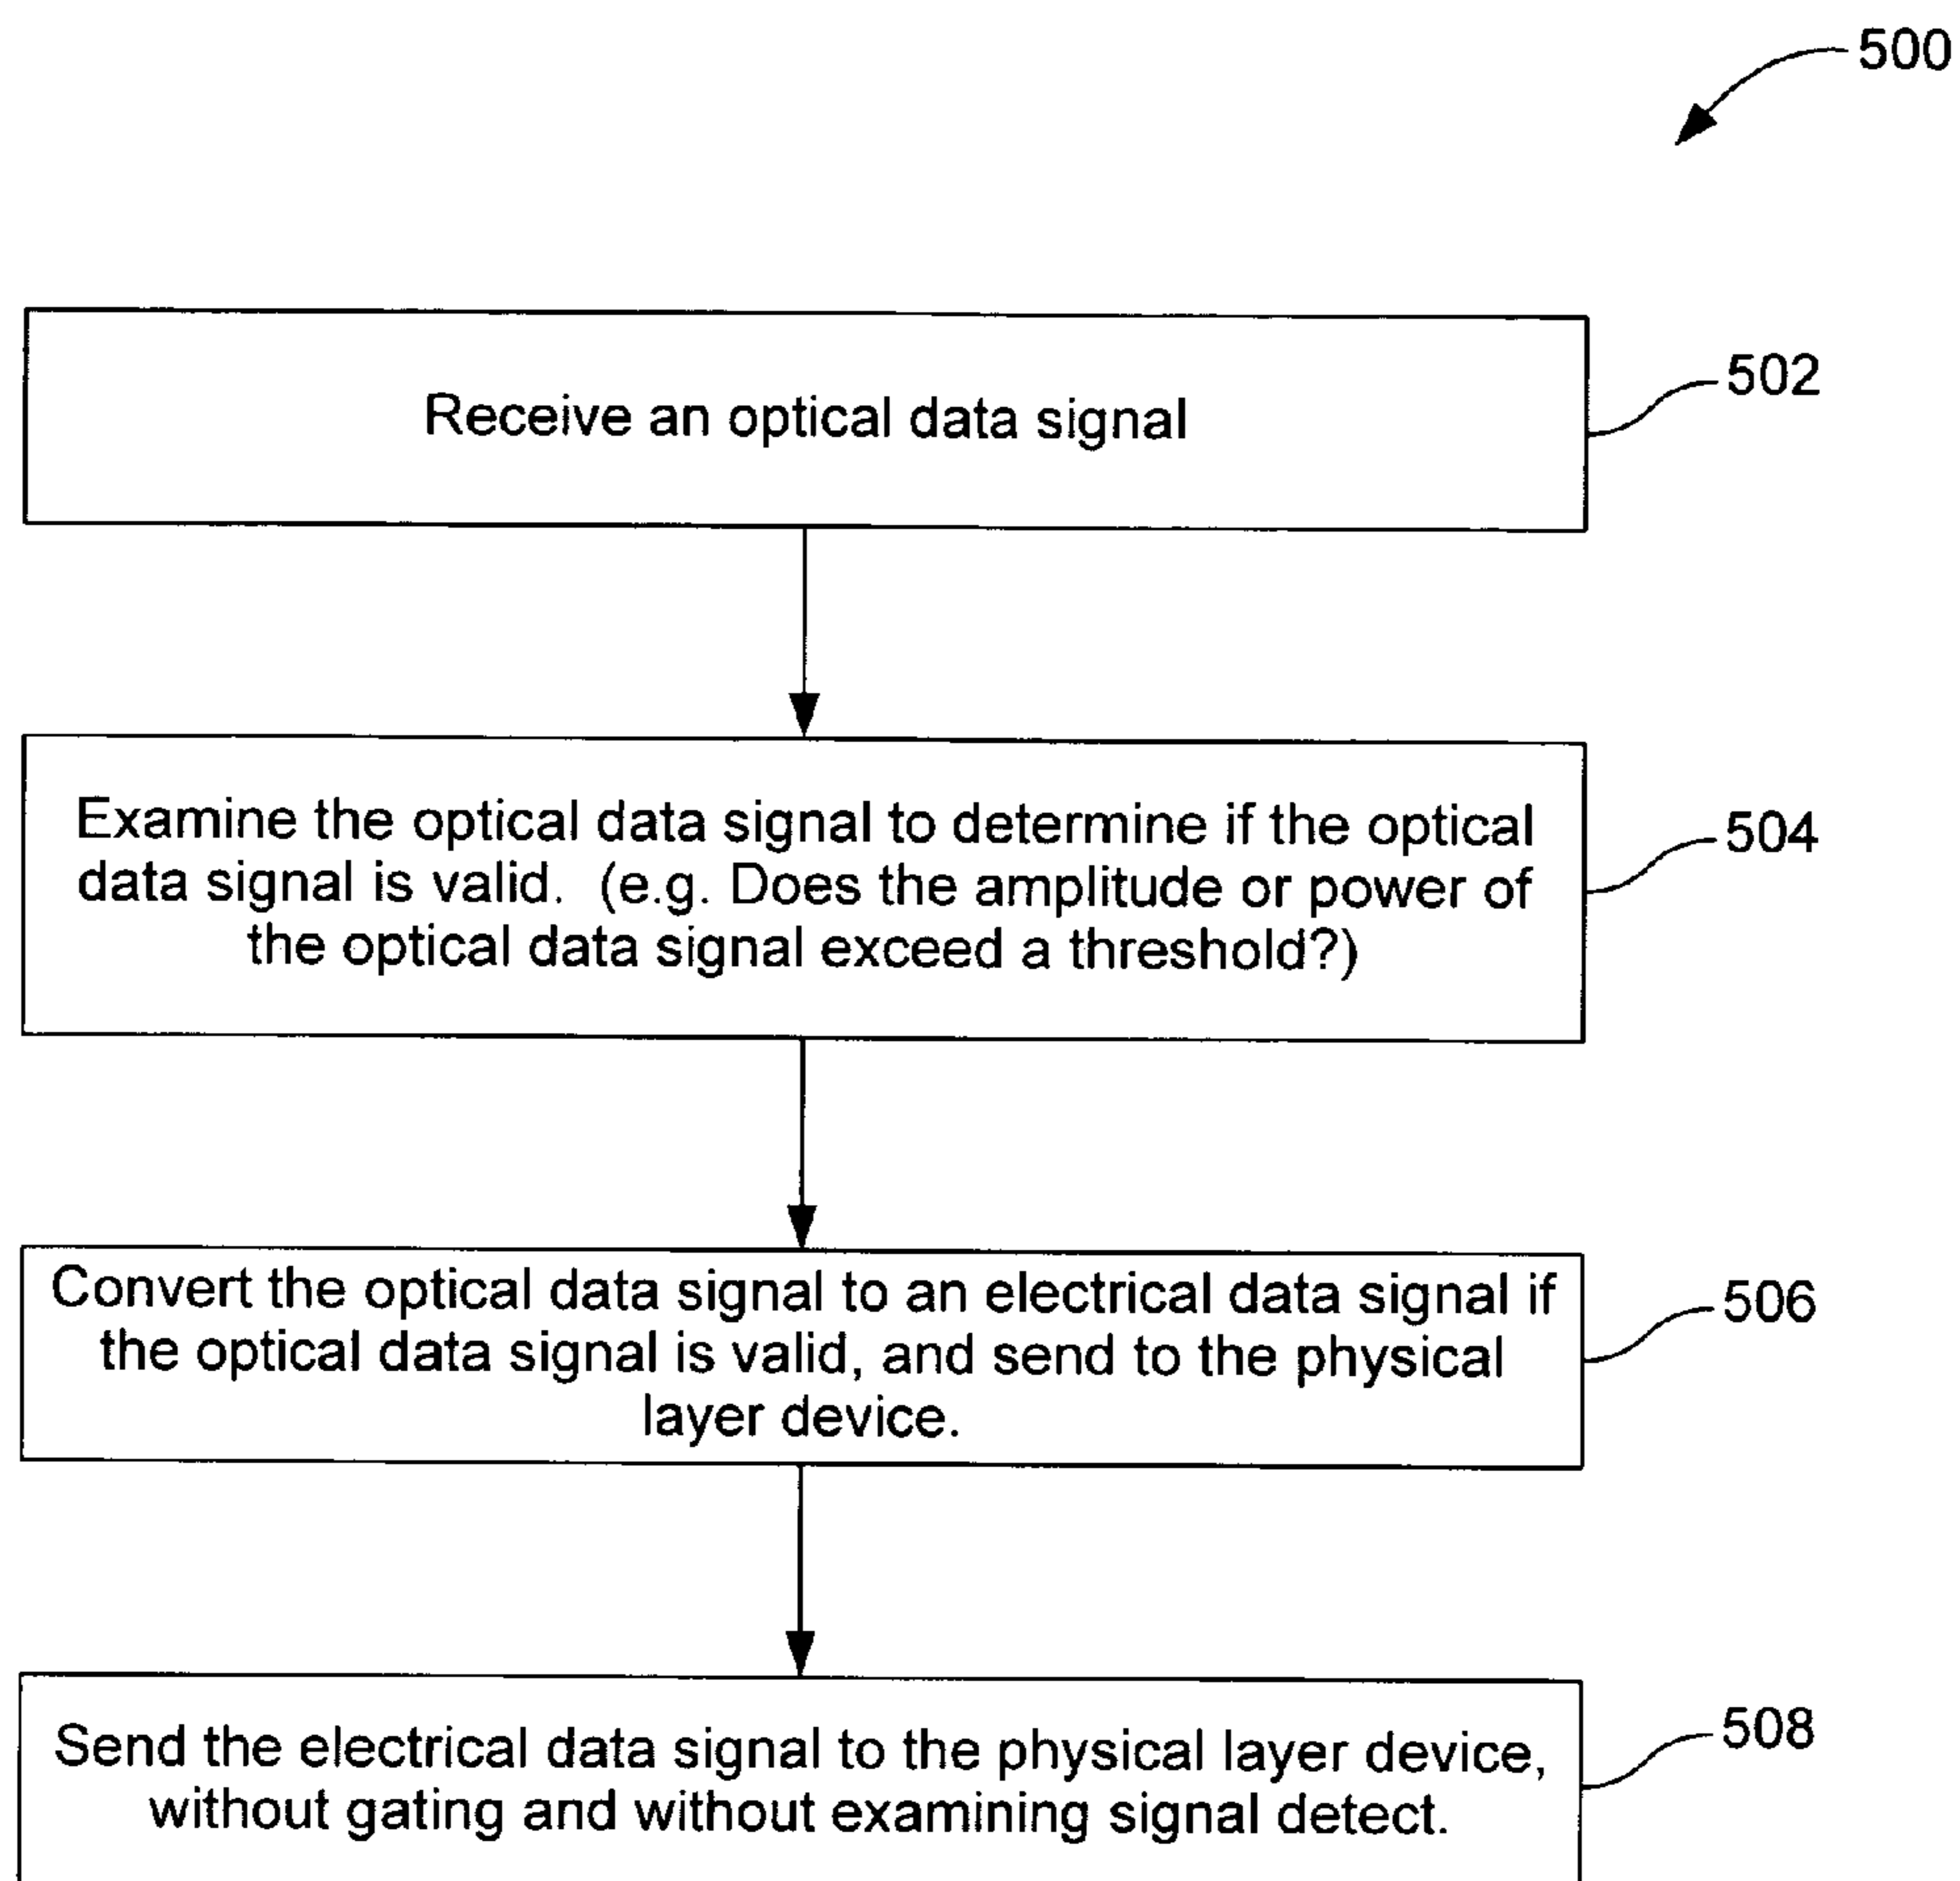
500

Receive an optical data signal

502

Examine the optical data signal to determine if the optical data signal is valid. (e.g. Does the amplitude or power of the optical data signal exceed a threshold?)

504

Convert the optical data signal to an electrical data signal if the optical data signal is valid, and send to the physical layer device.

506

Send the electrical data signal to the physical layer device, without gating and without examining signal detect.

508